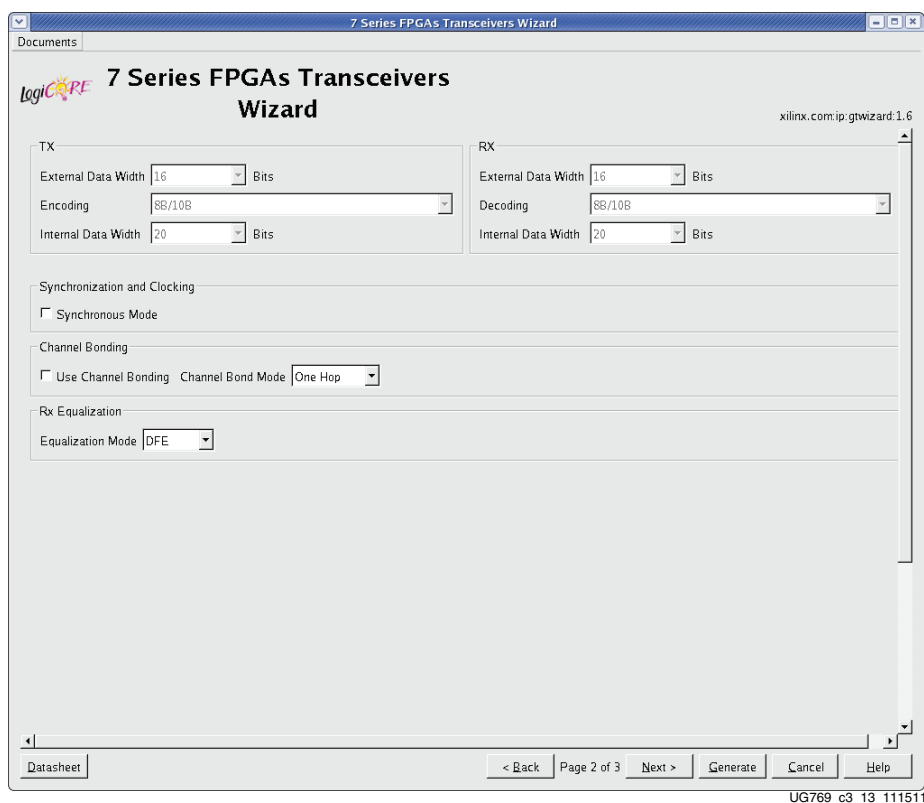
7 Series FPGAs Transceivers Wizard

Documents

LogiCORE 7 Series FPGAs Transceivers Wizard

xilinx.com:ip:gtwizard:1.6

TX

External Data Width 16 Bits

Encoding 8B/10B

Internal Data Width 20 Bits

RX

External Data Width 16 Bits

Decoding 8B/10B

Internal Data Width 20 Bits

Synchronization and Clocking

Synchronous Mode

Channel Bonding

Use Channel Bonding Channel Bond Mode One Hop

Rx Equalization

Equalization Mode DFE

Datasheet

< Back Page 2 of 3 Next > Generate Cancel Help

UG769 c3 13 111511